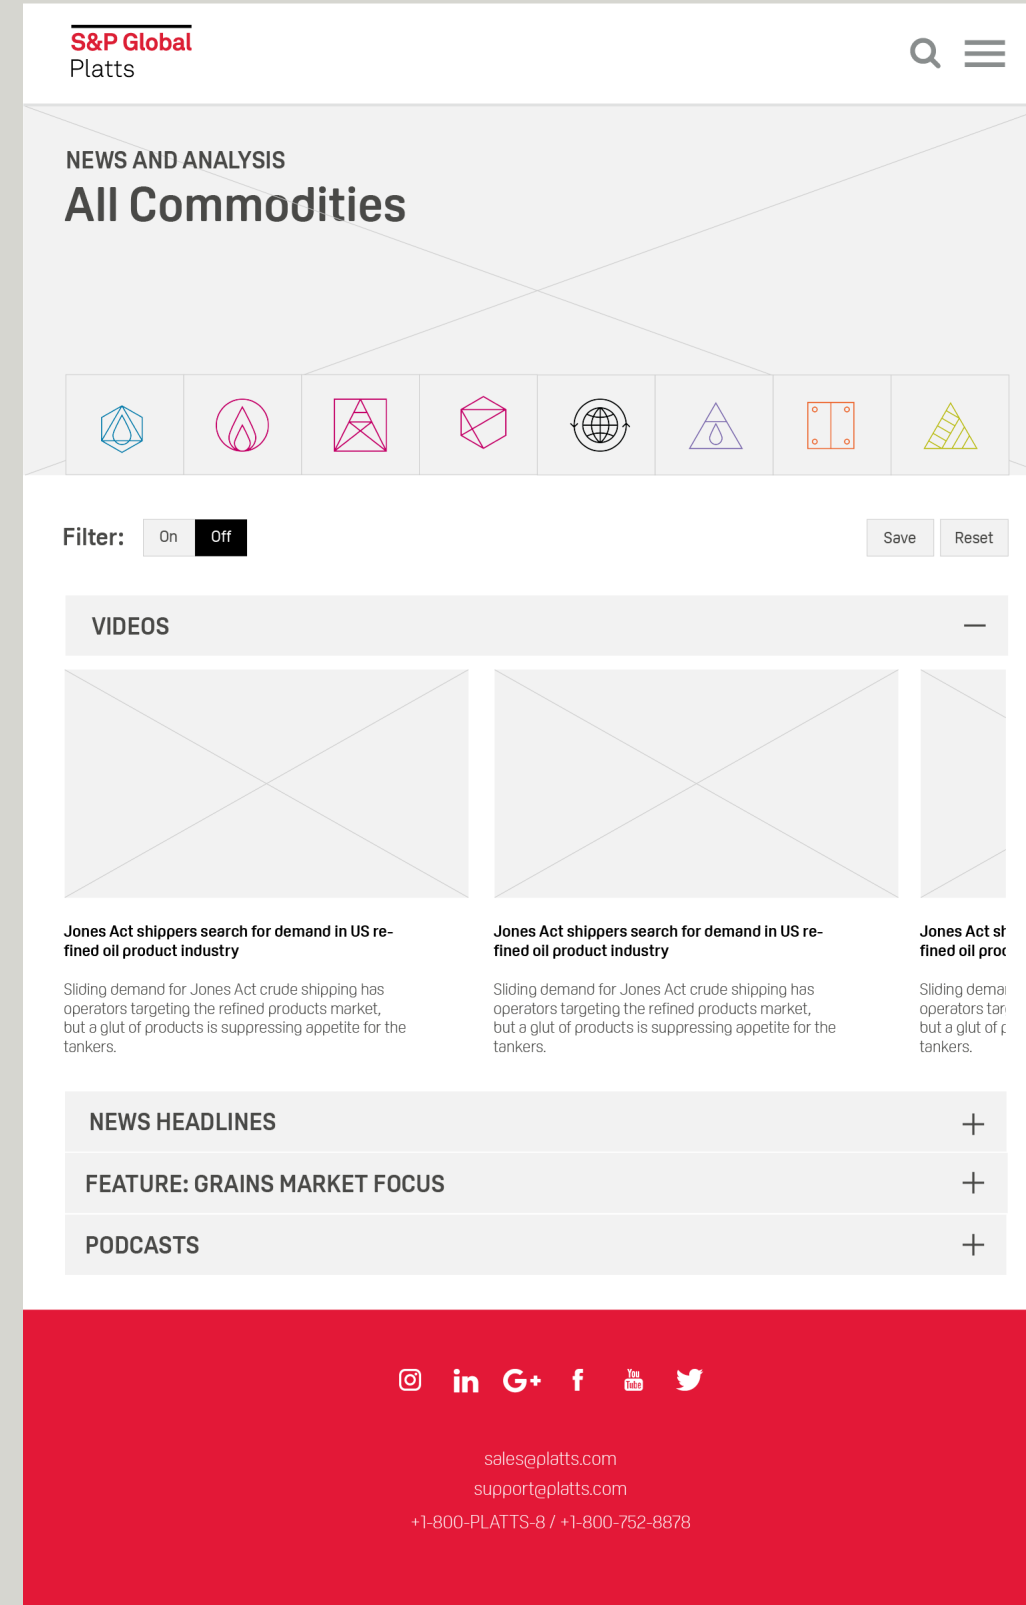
S&P Global
Platts

NEWS AND ANALYSIS
All Commodities

Filter: On Off

Save Reset

VIDEOS

Jones Act shippers search for demand in US refined oil product industry

Sliding demand for Jones Act crude shipping has operators targeting the refined products market, but a glut of products is suppressing appetite for the tankers.

Jones Act shippers search for demand in US refined oil product industry

Sliding demand for Jones Act crude shipping has operators targeting the refined products market, but a glut of products is suppressing appetite for the tankers.

Jones Act sh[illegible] fined oil proc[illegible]

Sliding dema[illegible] operators tar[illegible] but a glut of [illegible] tankers.

NEWS HEADLINES

FEATURE: GRAINS MARKET FOCUS

PODCASTS

sales@platts.com
support@platts.com
+1-800-PLATTS-8 / +1-800-752-8878